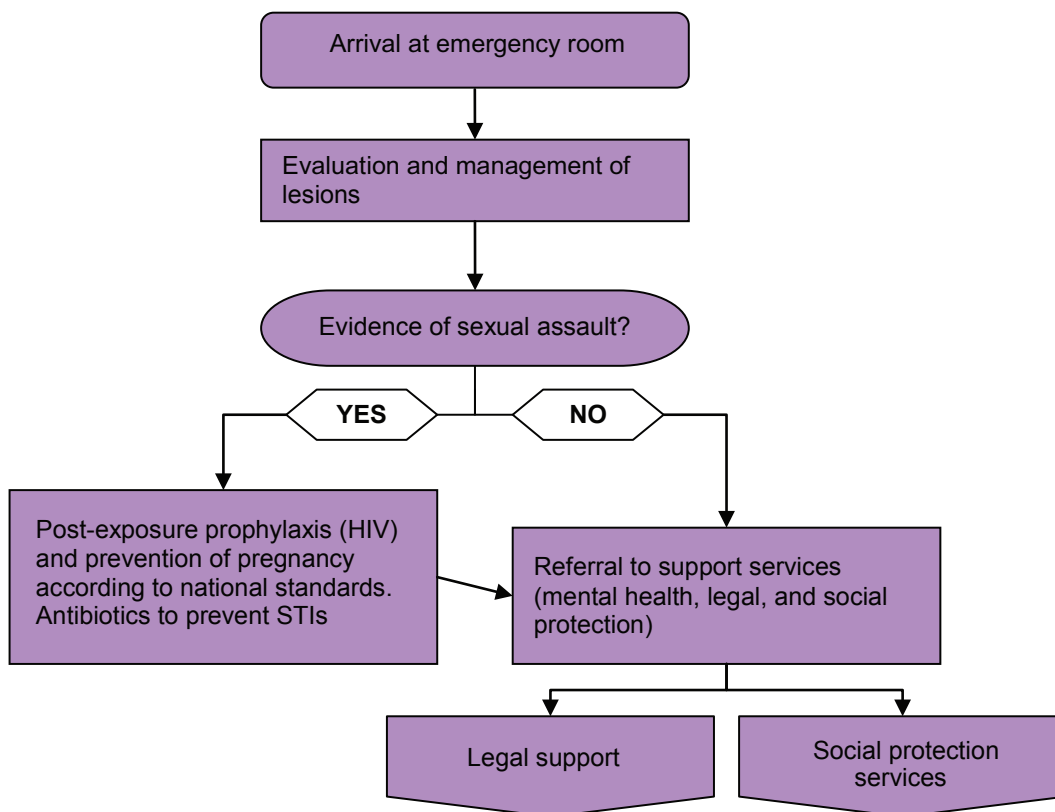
Arrival at emergency room

Evaluation and management of lesions

Evidence of sexual assault?

YES

NO

Post-exposure prophylaxis (HIV) and prevention of pregnancy according to national standards. Antibiotics to prevent STIs

Referral to support services (mental health, legal, and social protection)

Legal support

Social protection services